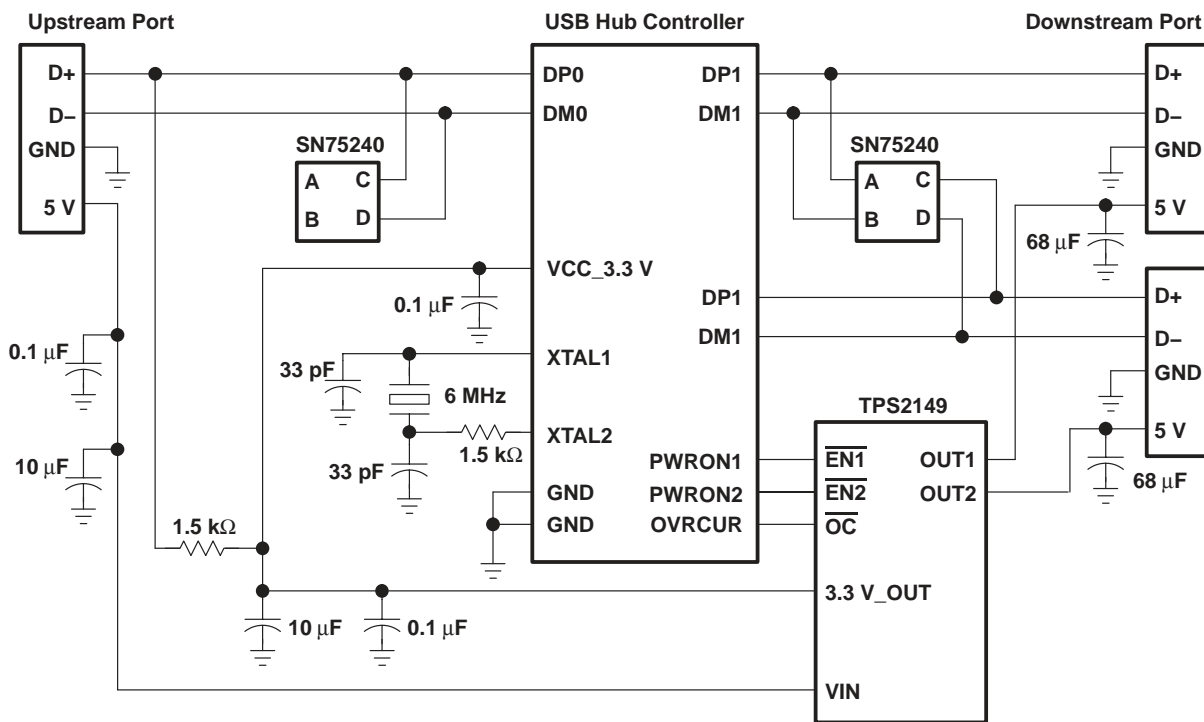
Upstream Port

USB Hub Controller

Downstream Ports

D+
D–
GND
5 V

SN75240
A C
B D

DP0
DM0

DP1
DM1

SN75240
A C
B D

D+
D–
GND
5 V

68 $\mu$F

VCC_3.3 V

0.1 $\mu$F

DP1
DM1

D+
D–
GND
5 V

0.1 $\mu$F

33 pF

XTAL1

6 MHz

XTAL2

1.5 k$\Omega$

33 pF

TPS2149

10 $\mu$F

PWRON1
PWRON2
OVRCUR

GND
GND

$\overline{EN1}$
$\overline{EN2}$
$\overline{OC}$

OUT1
OUT2

68 $\mu$F

1.5 k$\Omega$

3.3 V_OUT

10 $\mu$F
0.1 $\mu$F

VIN